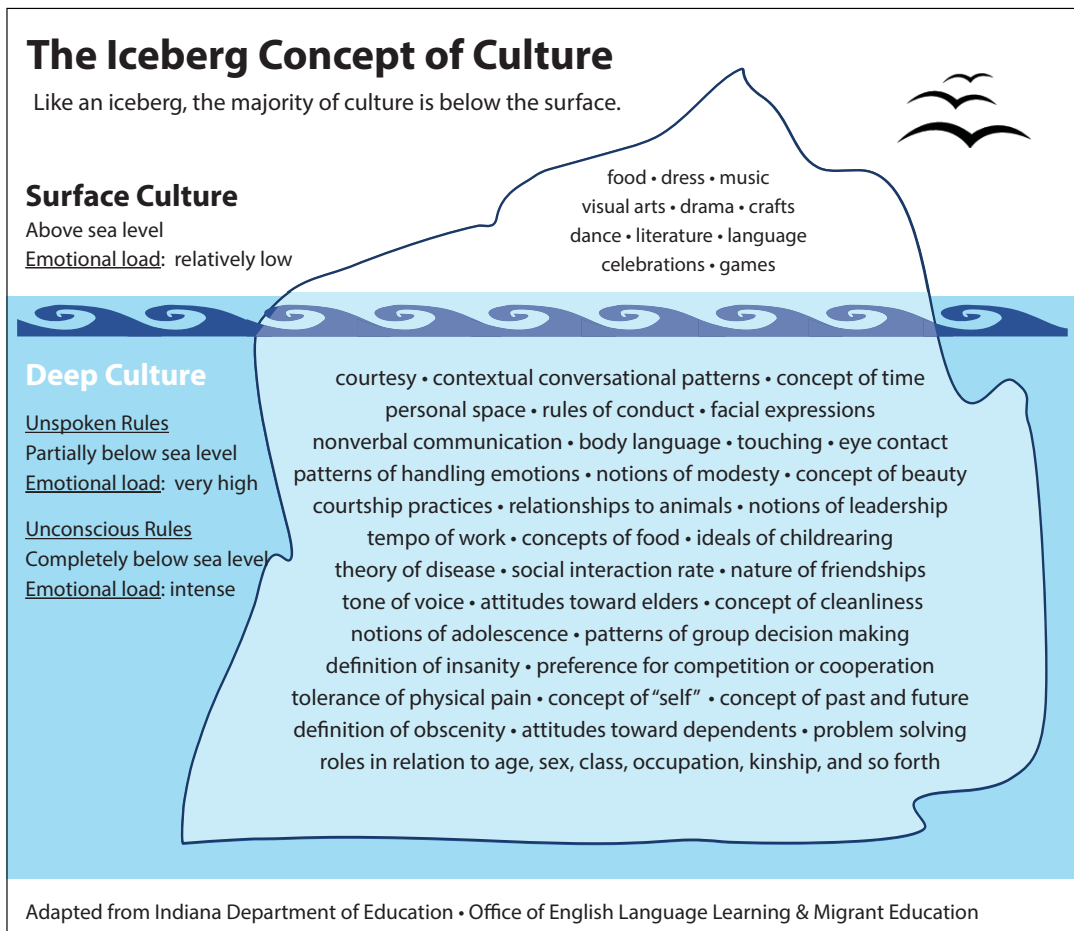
The Iceberg Concept of Culture
Like an iceberg, the majority of culture is below the surface.

Surface Culture
Above sea level
Emotional load: relatively low

food • dress • music
visual arts • drama • crafts
dance • literature • language
celebrations • games

Deep Culture
Unspoken Rules
Partially below sea level
Emotional load: very high

Unconscious Rules
Completely below sea level
Emotional load: intense

courtesy • contextual conversational patterns • concept of time
personal space • rules of conduct • facial expressions
nonverbal communication • body language • touching • eye contact
patterns of handling emotions • notions of modesty • concept of beauty
courtship practices • relationships to animals • notions of leadership
tempo of work • concepts of food • ideals of childrearing
theory of disease • social interaction rate • nature of friendships
tone of voice • attitudes toward elders • concept of cleanliness
notions of adolescence • patterns of group decision making
definition of insanity • preference for competition or cooperation
tolerance of physical pain • concept of "self" • concept of past and future
definition of obscenity • attitudes toward dependents • problem solving
roles in relation to age, sex, class, occupation, kinship, and so forth

Adapted from Indiana Department of Education • Office of English Language Learning & Migrant Education